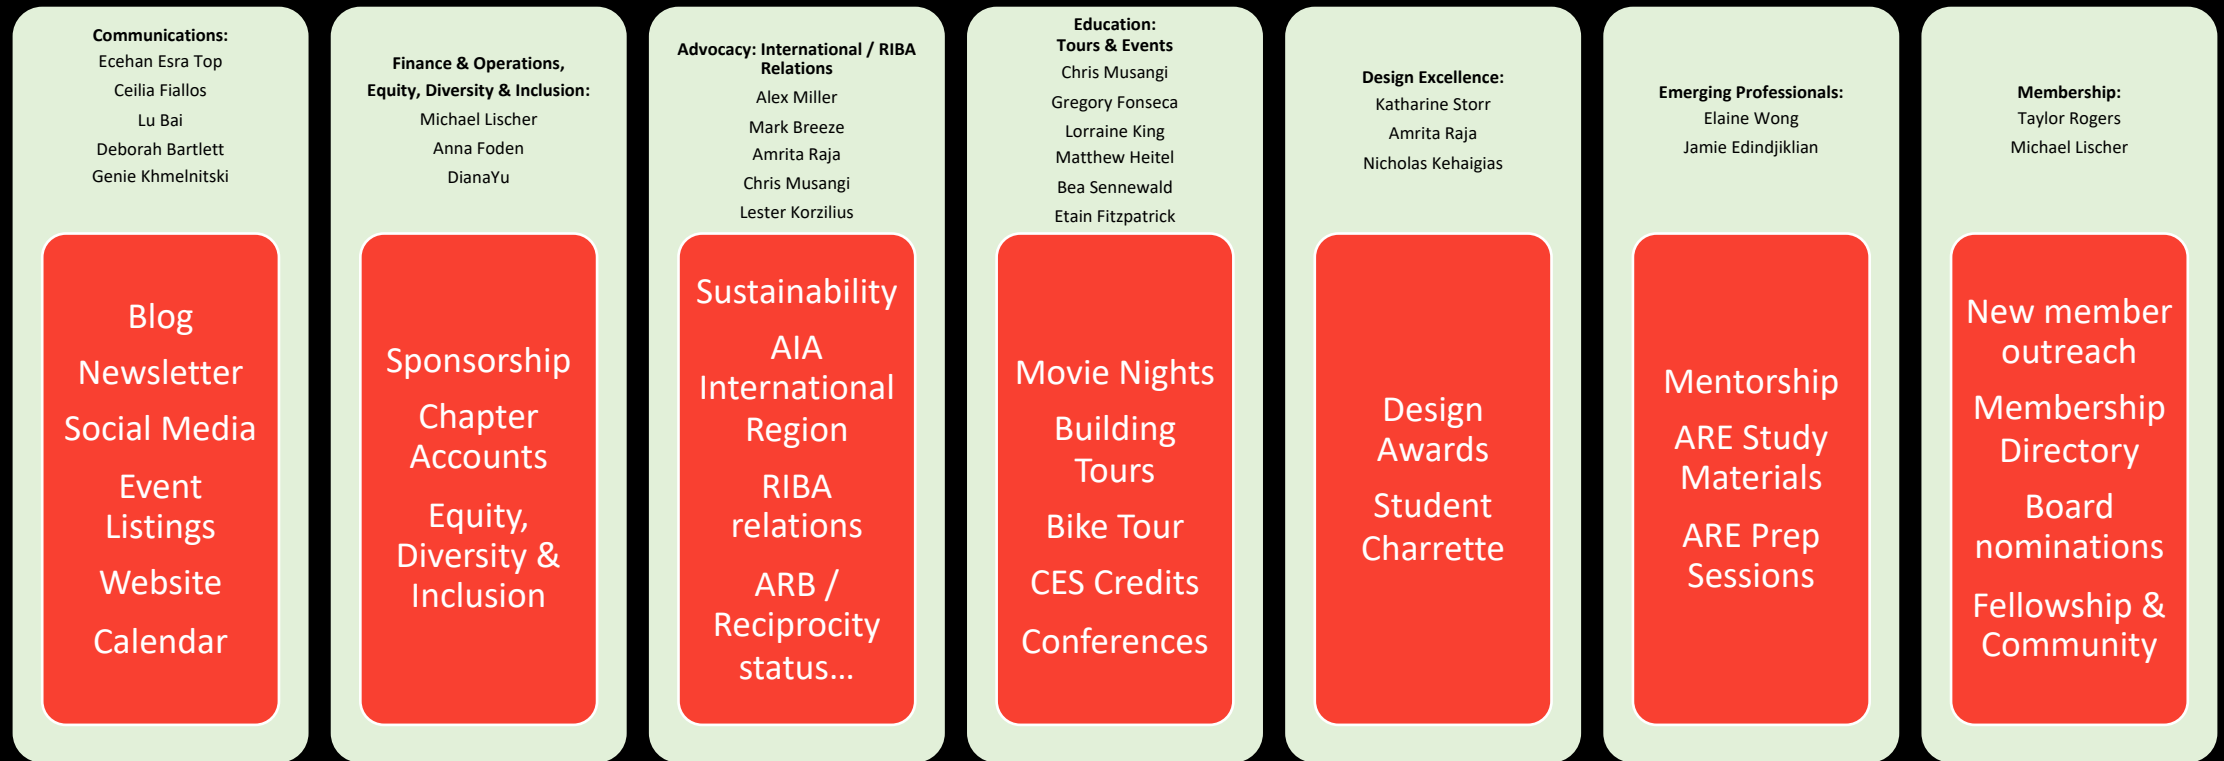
Communications:
Ecehan Esra Top
Ceilia Fiallos
Lu Bai
Deborah Bartlett
Genie Khmelnitski

Blog
Newsletter
Social Media
Event Listings
Website
Calendar

Finance & Operations, Equity, Diversity & Inclusion:
Michael Lischer
Anna Foden
DianaYu

Sponsorship
Chapter Accounts
Equity, Diversity & Inclusion

Advocacy: International / RIBA Relations
Alex Miller
Mark Breeze
Amrita Raja
Chris Musangi
Lester Korzilius

Sustainability
AIA International Region
RIBA relations
ARB / Reciprocity status…

Education: Tours & Events
Chris Musangi
Gregory Fonseca
Lorraine King
Matthew Heitel
Bea Sennewald
Etain Fitzpatrick

Movie Nights
Building Tours
Bike Tour
CES Credits
Conferences

Design Excellence:
Katharine Storr
Amrita Raja
Nicholas Kehaigias

Design Awards
Student Charrette

Emerging Professionals:
Elaine Wong
Jamie Edindjiklian

Mentorship
ARE Study Materials
ARE Prep Sessions

Membership:
Taylor Rogers
Michael Lischer

New member outreach
Membership Directory
Board nominations
Fellowship & Community